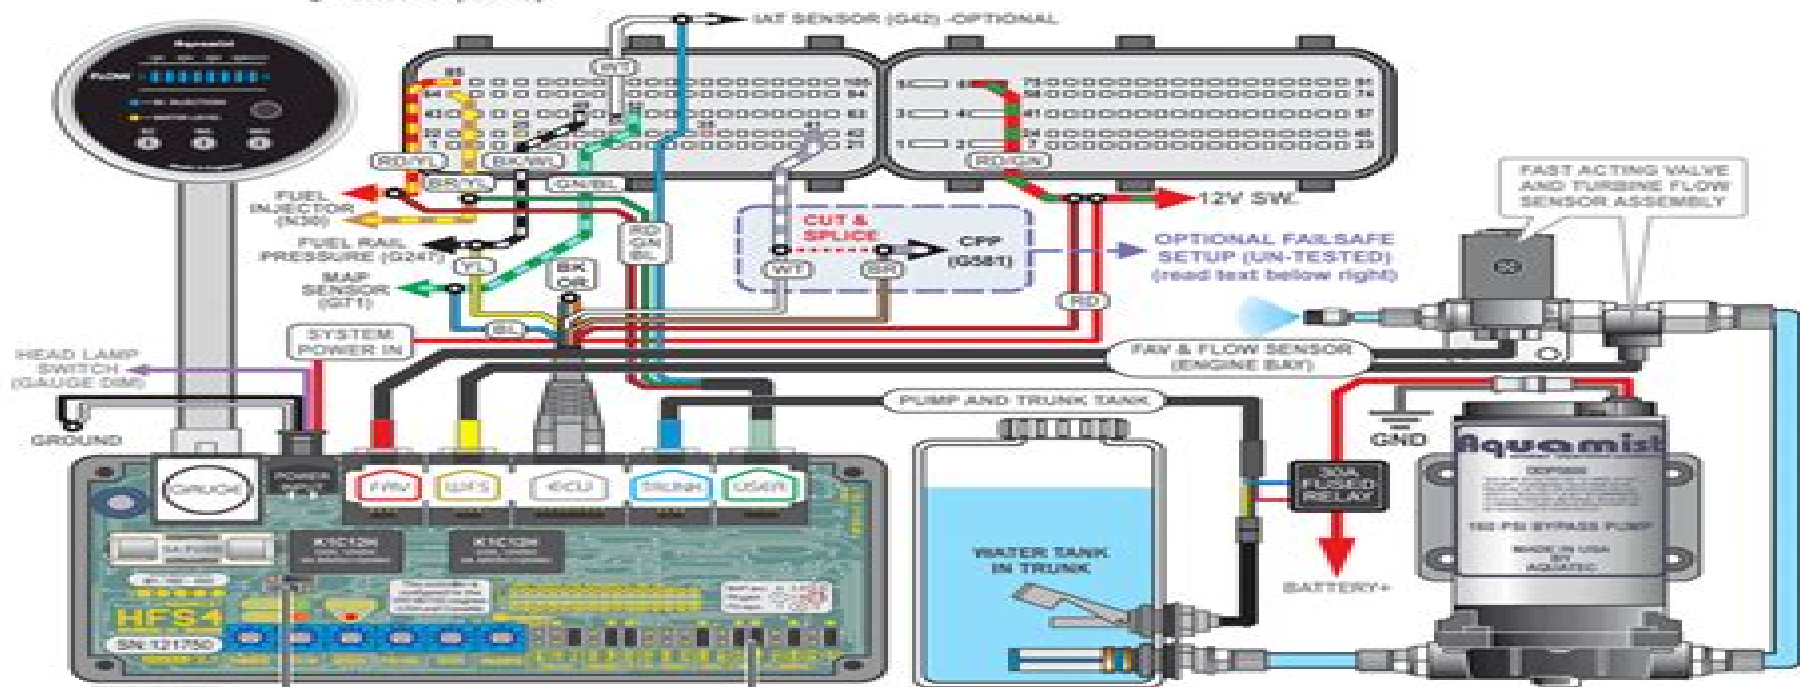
IAT SENSOR (G42) -OPTIONAL

WT

RD/YL
BK/WL
BR/YL
GN/BL

FUEL INJECTOR (N30)

FUEL RAIL PRESSURE (G247)

MAP SENSOR (G71)

YL

BK OR

BL

RD GN BL

CUT & SPLICE

WT

BR

CPP (G581)

12V SW.

RD/GN

OPTIONAL FAILSAFE SETUP (UN-TESTED) (read text below right)

RD

FAST ACTING VALVE AND TURBINE FLOW SENSOR ASSEMBLY

SYSTEM POWER IN

HEAD LAMP SWITCH (GAUGE DIM)

GROUND

FAV & FLOW SENSOR (ENGINE BAY)

PUMP AND TRUNK TANK

GND

GAUGE

POWER INPUT

FAV

WFS

ECU

TRUNK

USER

HFS4

SN:121750

WATER TANK IN TRUNK

30A FUSED RELAY

BATTERY+

Aquamist

150 PSI BYPASS PUMP

MADE IN USA BY AQUATEC